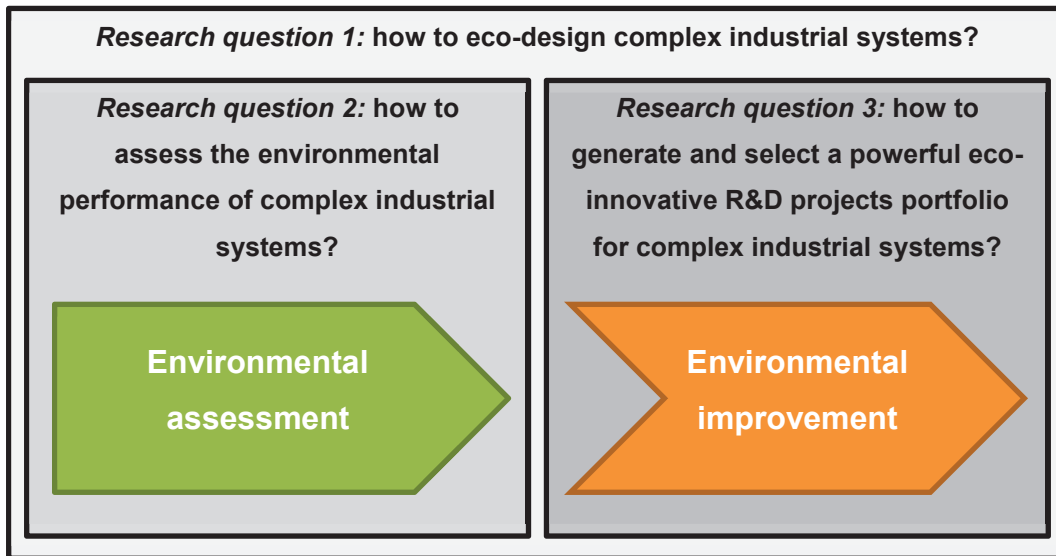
*Research question 1:* how to eco-design complex industrial systems?

*Research question 2:* how to assess the environmental performance of complex industrial systems?

Environmental assessment

*Research question 3:* how to generate and select a powerful eco-innovative R&D projects portfolio for complex industrial systems?

Environmental improvement